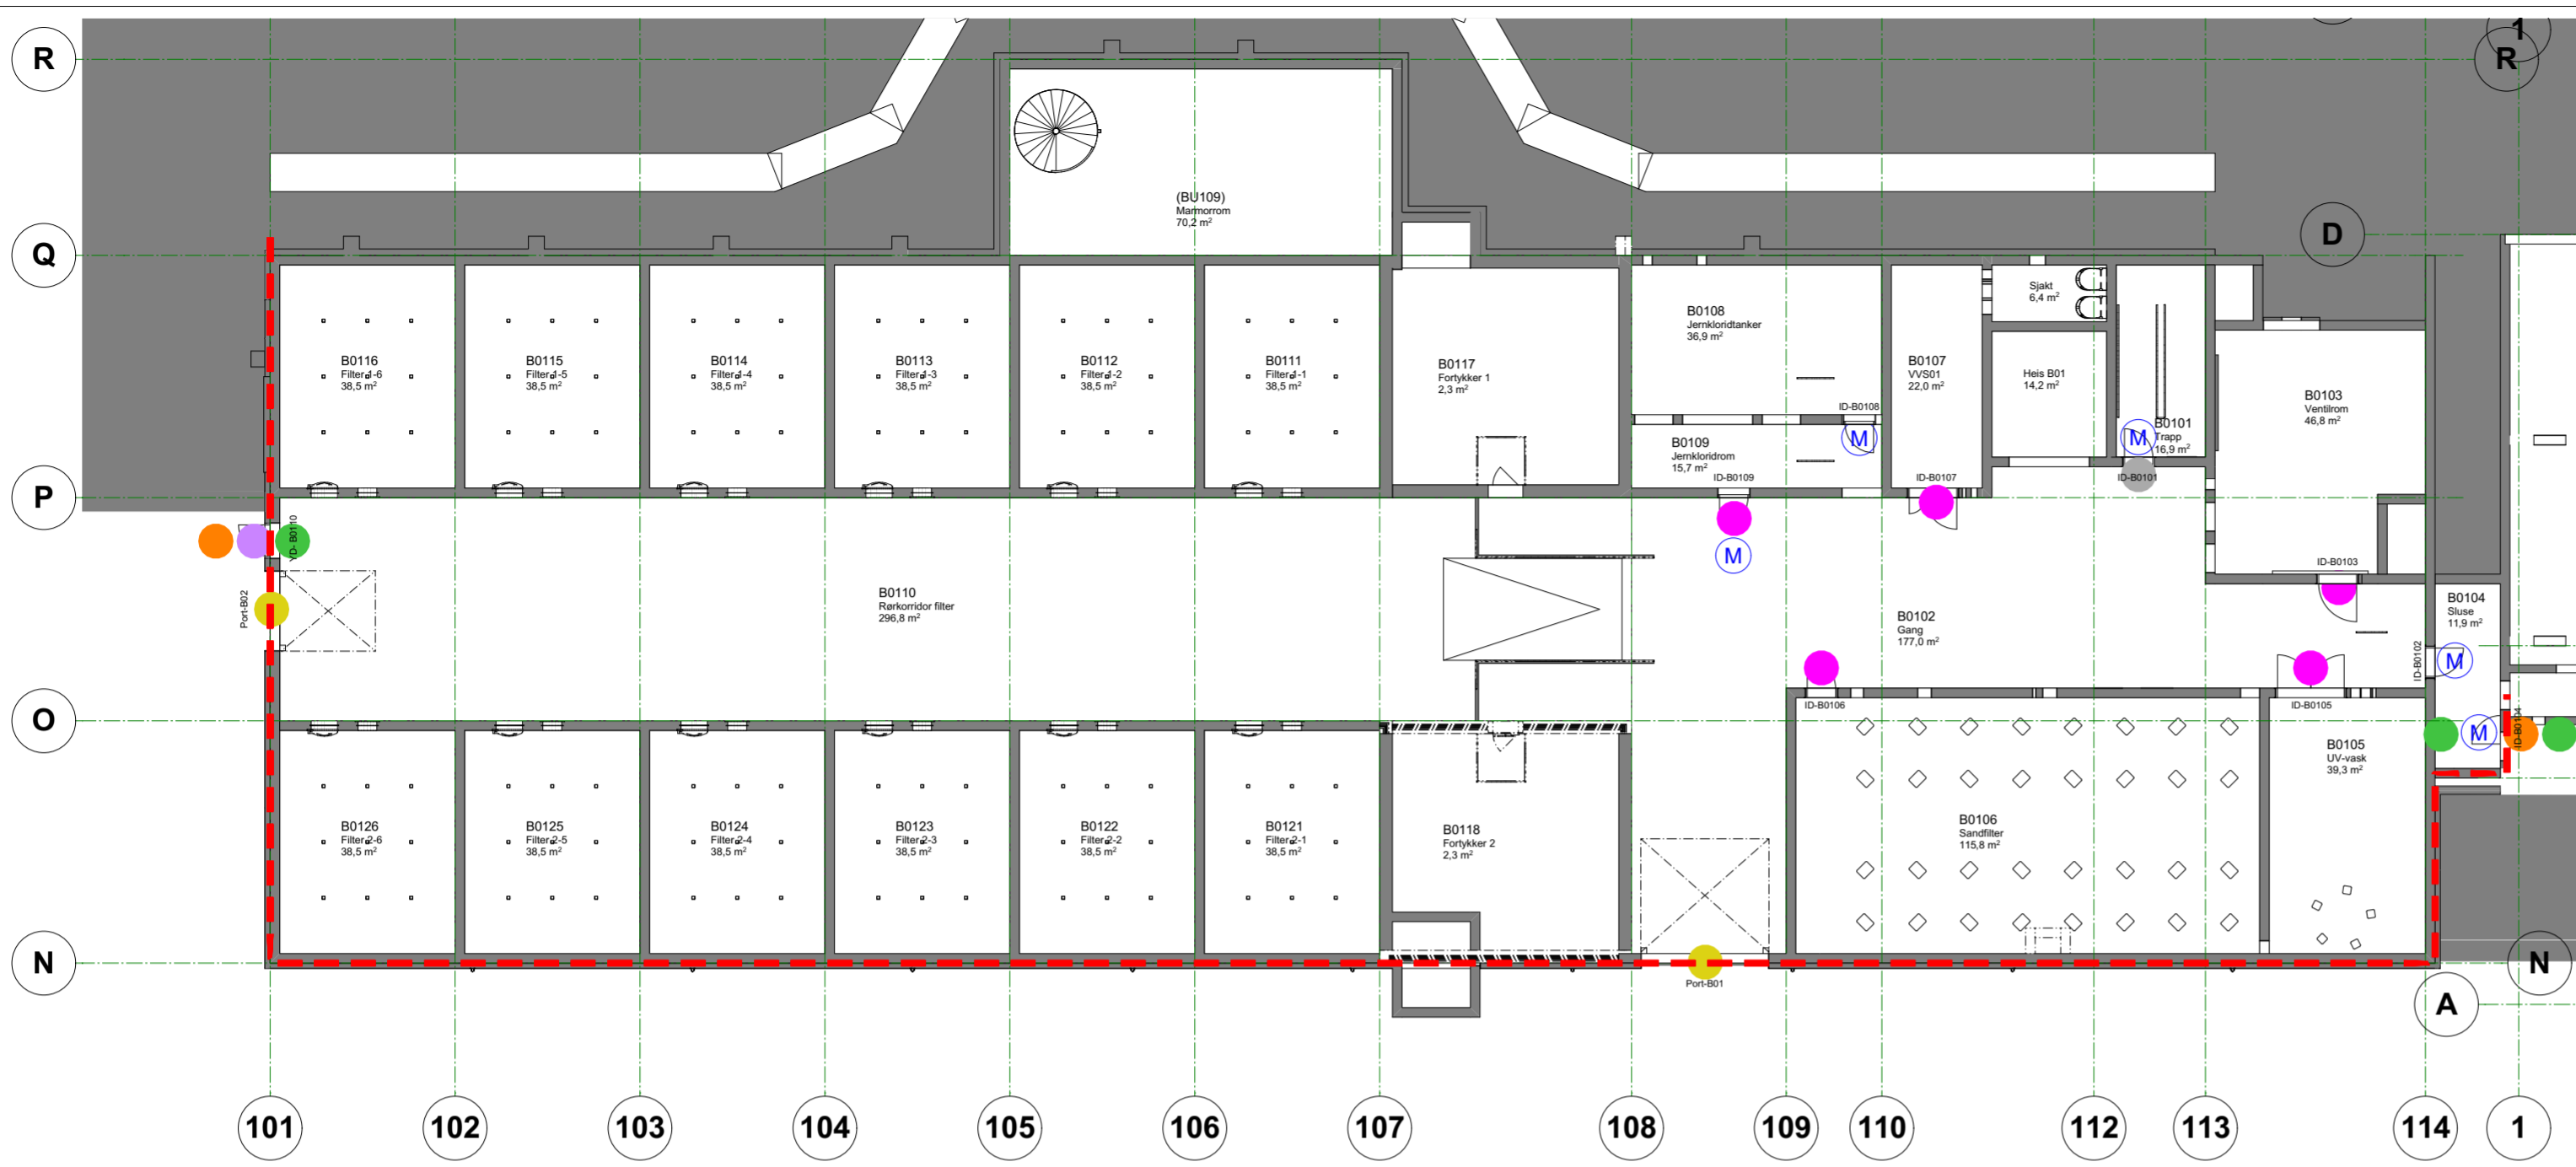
R
1
R
Q
D
P
O
N
N
A

(BU109)
Marmorrom
70,2 m²

B0116
Filter 1-6
38,5 m²

B0115
Filter 1-5
38,5 m²

B0114
Filter 1-4
38,5 m²

B0113
Filter 1-3
38,5 m²

B0112
Filter 1-2
38,5 m²

B0111
Filter 1-1
38,5 m²

B0117
Fortykker 1
2,3 m²

B0108
Jernkloridtanker
36,9 m²

ID-B0108

B0109
Jernkloridrom
15,7 m²

ID-B0109

B0107
VVS01
22,0 m²

ID-B0107

Sjakt
6,4 m²

Heis B01
14,2 m²

B0101
Trapp
16,9 m²

ID-B0101

B0103
Ventilrom
46,8 m²

ID-B0103

M
M
M
M
M
M

YD-B0110

Port-B02

B0110
Rørkorridor filter
296,8 m²

B0102
Gang
177,0 m²

B0104
Sluse
11,9 m²

ID-B0102

ID-B0106

ID-B0105

ID-B0104

B0126
Filter 2-6
38,5 m²

B0125
Filter 2-5
38,5 m²

B0124
Filter 2-4
38,5 m²

B0123
Filter 2-3
38,5 m²

B0122
Filter 2-2
38,5 m²

B0121
Filter 2-1
38,5 m²

B0118
Fortykker 2
2,3 m²

B0106
Sandfilter
115,8 m²

B0105
UV-vask
39,3 m²

Port-B01

101
102
103
104
105
106
107
108
109
110
112
113
114
1